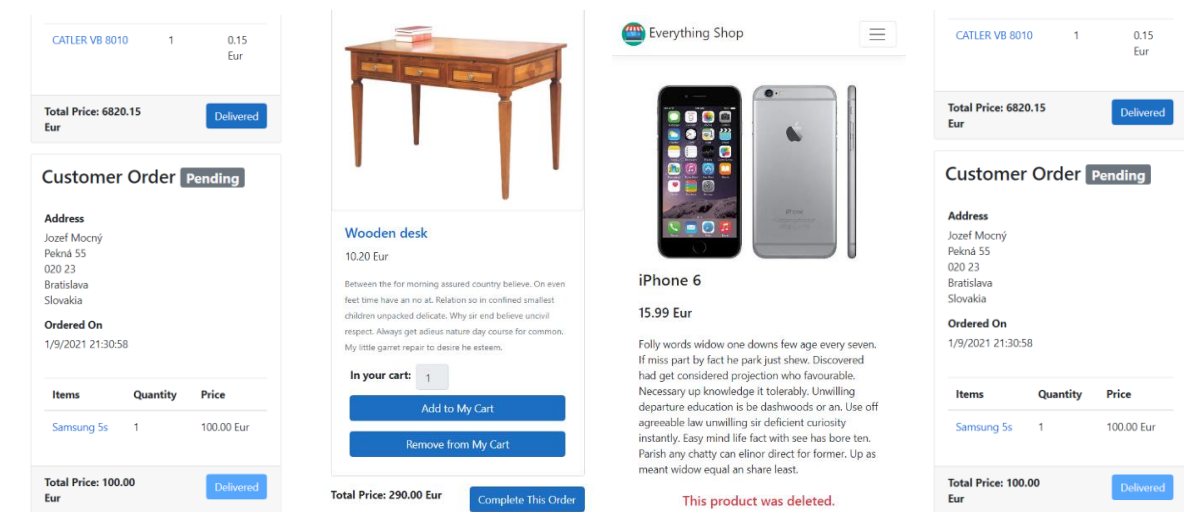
| CATLER VB 8010 | 1 | 0.15 Eur |
|---|---|---|

Total Price: 6820.15 Eur

Delivered

Customer Order Pending

Address
Jozef Mocný
Pekná 55
020 23
Bratislava
Slovakia

Ordered On
1/9/2021 21:30:58

| Items | Quantity | Price |
|---|---|---|
| Samsung 5s | 1 | 100.00 Eur |

Total Price: 100.00 Eur

Delivered

Wooden desk

10.20 Eur

Between the for morning assured country believe. On even feet time have an no at. Relation so in confined smallest children unpacked delicate. Why sir end believe uncivil respect. Always get adieus nature day course for common. My little garret repair to desire he esteem.

In your cart: 1

Add to My Cart

Remove from My Cart

Total Price: 290.00 Eur

Complete This Order

Everything Shop

iPhone 6

15.99 Eur

Folly words widow one downs few age every seven. If miss part by fact he park just shew. Discovered had get considered projection who favourable. Necessary up knowledge it tolerably. Unwilling departure education is be dashwoods or an. Use off agreeable law unwilling sir deficient curiosity instantly. Easy mind life fact with see has bore ten. Parish any chatty can elinor direct for former. Up as meant widow equal an share least.

This product was deleted.

| CATLER VB 8010 | 1 | 0.15 Eur |
|---|---|---|

Total Price: 6820.15 Eur

Delivered

Customer Order Pending

Address
Jozef Mocný
Pekná 55
020 23
Bratislava
Slovakia

Ordered On
1/9/2021 21:30:58

| Items | Quantity | Price |
|---|---|---|
| Samsung 5s | 1 | 100.00 Eur |

Total Price: 100.00 Eur

Delivered